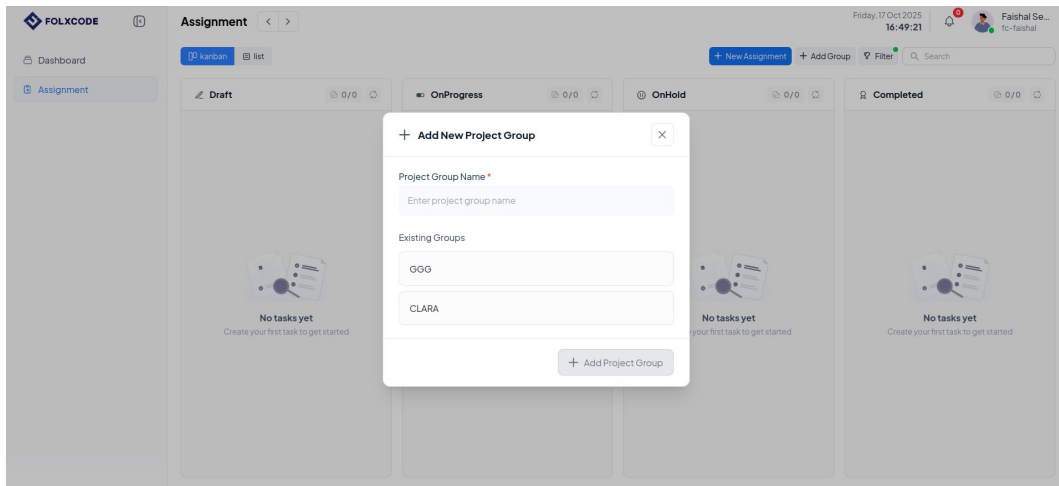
FOLXCODE

Dashboard

Assignment

Assignment

kanban list

Friday, 17 Oct 2025
16:49:21

0

Faishal Se...
fc-faishal

+ New Assignment + Add Group Filter Search

Draft 0/0

OnProgress 0/0

OnHold 0/0

Completed 0/0

No tasks yet
Create your first task to get started

+ Add New Project Group

Project Group Name *

Enter project group name

Existing Groups

GGG

CLARA

+ Add Project Group

No tasks yet
your first task to get started

No tasks yet
Create your first task to get started